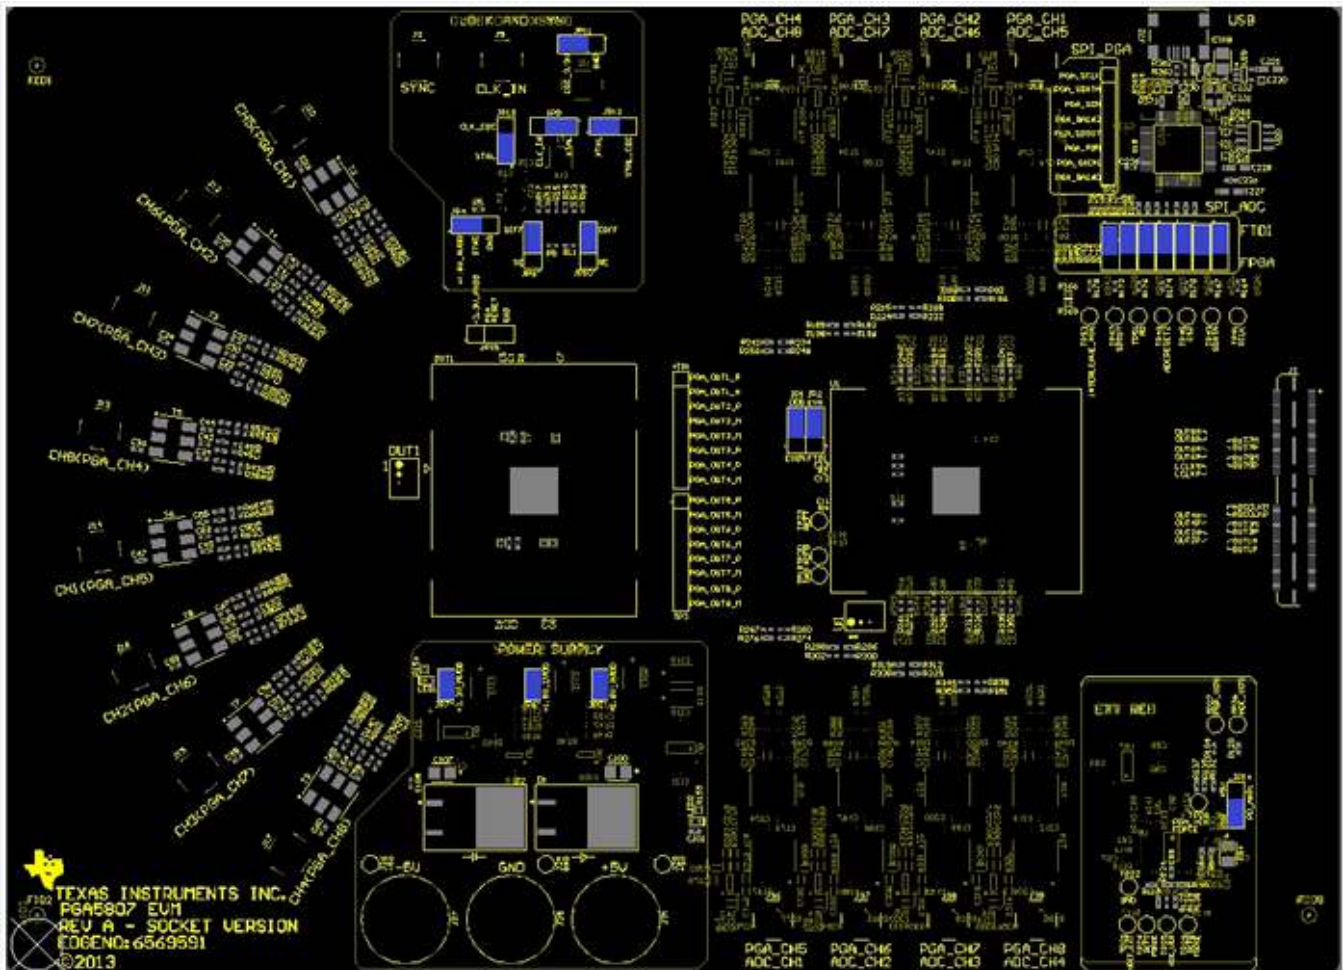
CLOCK AND SYNC

SYNC

CLK_IN

CH5(PGA_CH1)

CH6(PGA_CH2)

CH7(PGA_CH3)

CH8(PGA_CH4)

CH1(PGA_CH5)

CH2(PGA_CH6)

CH3(PGA_CH7)

CH4(PGA_CH8)

PGA_CH4
ADC_CH8

PGA_CH3
ADC_CH7

PGA_CH2
ADC_CH6

PGA_CH1
ADC_CH5

USB

SPI_PGA

SPI_ADC

FTDI

FPGA

OUT1

POWER SUPPLY

-5V

GND

+5V

EMI REG

PGA_CH5
ADC_CH1

PGA_CH6
ADC_CH2

PGA_CH7
ADC_CH3

PGA_CH8
ADC_CH4

TEXAS INSTRUMENTS INC.
PGA5807 EVM
REV A - SOCKET VERSION
EDGENO:6569591
©2013